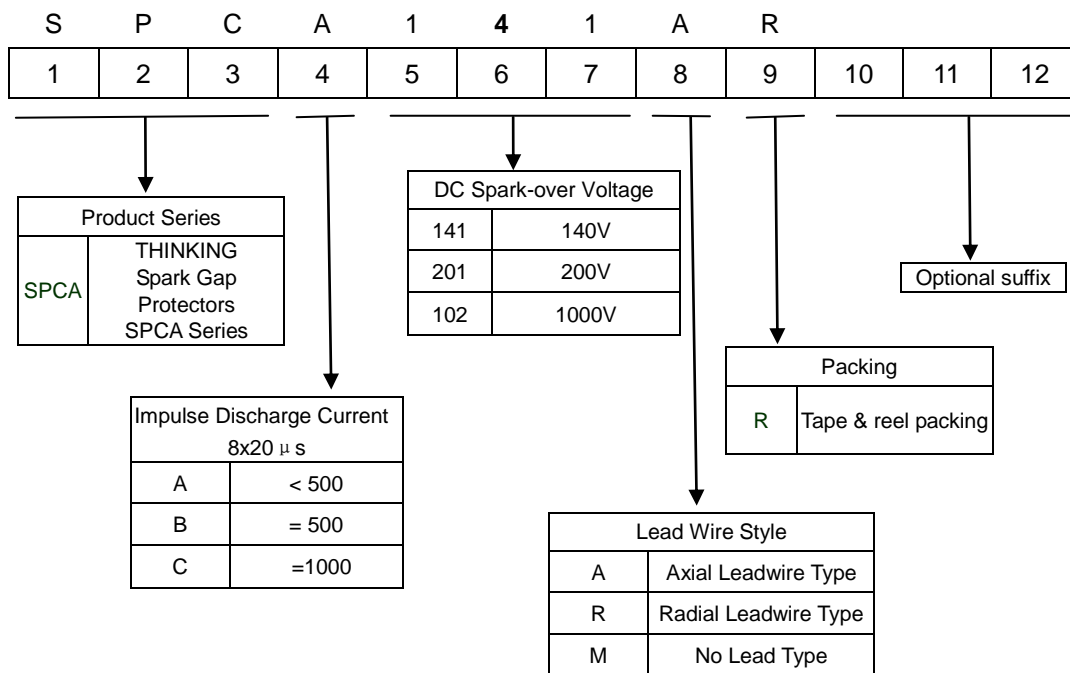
S P C A 1 4 1 A R

| 1 | 2 | 3 | 4 | 5 | 6 | 7 | 8 | 9 | 10 | 11 | 12 |
|---|---|---|---|---|---|---|---|---|---|---|---|

| Product Series | |
|---|---|
| SPCA | THINKING Spark Gap Protectors SPCA Series |

| DC Spark-over Voltage | |
|---|---|
| 141 | 140V |
| 201 | 200V |
| 102 | 1000V |

Optional suffix

| Impulse Discharge Current 8x20 μs | |
|---|---|
| A | < 500 |
| B | = 500 |
| C | =1000 |

| Packing | |
|---|---|
| R | Tape & reel packing |

| Lead Wire Style | |
|---|---|
| A | Axial Leadwire Type |
| R | Radial Leadwire Type |
| M | No Lead Type |